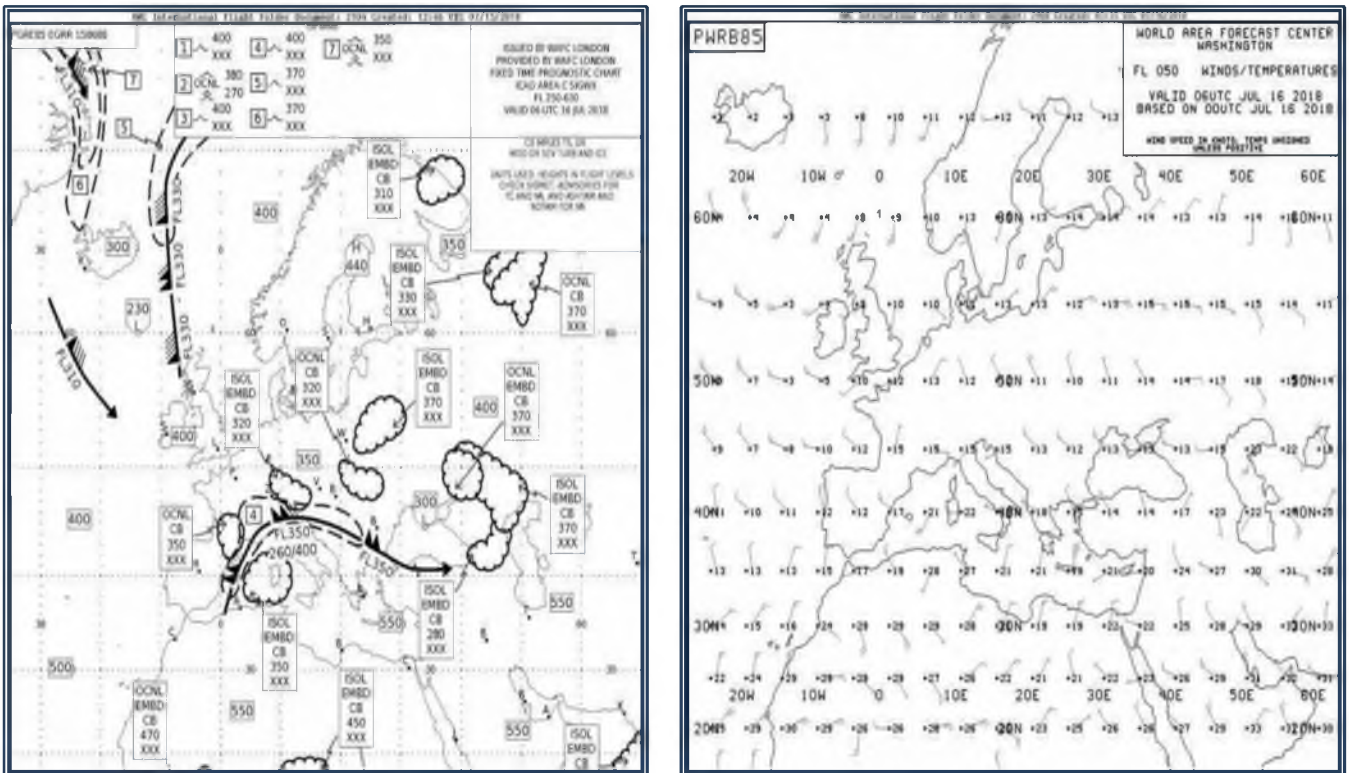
PGRE85 EGRR 150600

1 400 XXX
2 OCNL 380 270
3 400 XXX
4 400 XXX
5 370 XXX
6 370 XXX
7 OCNL 350 XXX

ISSUED BY WAFC LONDON
PROVIDED BY WAFC LONDON
FIXED TIME PROGNOSTIC CHART
ICAO AREA C SIGWX
FL 250-630
VALID 06 UTC 16 JUL 2018

CB IMPLIES TS, GR
MOD OR SEV TURB AND ICE

UNITS USED: HEIGHTS IN FLIGHT LEVELS
CHECK SIGMET, ADVISORIES FOR
TC AND VA, AND ASHTAM AND
NOTAM FOR VA

7
5
6
FL310
FL330
FL330
300
230 L
FL310
400
H 440
ISOL EMBD CB 310 XXX
350
ISOL EMBD CB 330 XXX
OCNL CB 370 XXX
ISOL EMBD CB 320 XXX
OCNL CB 320 XXX
ISOL EMBD CB 370 XXX
OCNL EMBD CB 370 XXX
400
400
350
300
ISOL EMBD CB 370 XXX
400
OCNL CB 350 XXX
4
FL350
260/400
FL350
ISOL EMBD CB 350 XXX
550
ISOL EMBD CB 280 XXX
550
500
OCNL EMBD CB 470 XXX
550
ISOL EMBD CB 450 XXX
550
ISOL EMBD CB

PWRB85

WORLD AREA FORECAST CENTER
WASHINGTON

FL 050 WINDS/TEMPERATURES

VALID 06UTC JUL 16 2018
BASED ON 00UTC JUL 16 2018

WIND SPEED IN KNOTS, TEMPS UNSIGNED UNLESS POSITIVE

20W 10W 0 10E 20E 30E 40E 50E 60E
60N 60N 60N
50N 50N 50N
40N 40N 40N
30N 30N 30N
20W 10W 0 10E 20E 30E 40E 50E 60E
20N 20N 20N